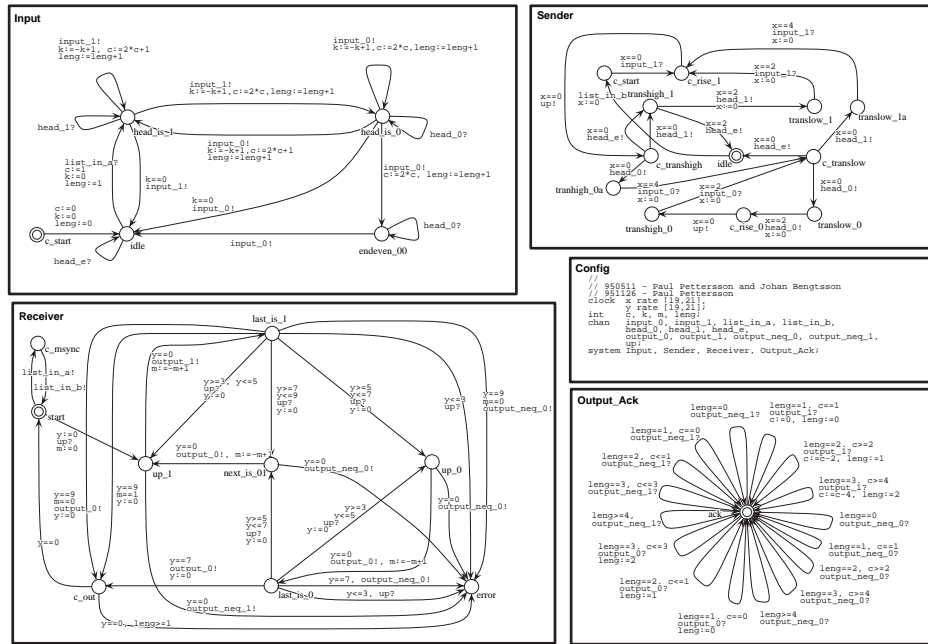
Input

input_1!
k:=-k+1, c:=2*c+1
leng:=leng+1

input_0!
k:=-k+1, c:=2*c, leng:=leng+1

input_1!
k:=-k+1, c:=2*c, leng:=leng+1

head_1?
head_is_1
head_is_0
head_0?

input_0!
k:=-k+1, c:=2*c+1
leng:=leng+1

list_in_a?
c:=1
k:=0
leng:=1

k==0
input_1!

input_0!
c:=2*c, leng:=leng+1

k==0
input_0!

c:=0
k:=0
leng:=0

c_start
idle
head_e?
input_0!
endeven_00
head_0?

Sender

x==4
input_1?
x:=0

x==0
input_1?
c_start
c_rise_1
x==2
input_1?
x:=0
x==0
up!
list_in_b
x:=0
transhigh_1
x==2
head_1!
translow_1
translow_1a
x==0
head_e!
x==0
head_1!
x==2
head_e!
idle
x==0
head_e!
x==0
head_1!
c_transhigh
c_translow
x==0
head_0!
tranhigh_0a
x==4
input_0?
x:=0
x==2
input_0?
x:=0
x==0
head_0!
x==0
up!
x==2
head_0!
x:=0
transhigh_0
c_rise_0
translow_0

Config

//
// 950511 - Paul Pettersson and Johan Bengtsson
// 951126 - Paul Pettersson
clock x rate [19,21];
y rate [19,21];
int c, k, m, leng;
chan input_0, input_1, list_in_a, list_in_b,
head_0, head_1, head_e,
output_0, output_1, output_neg_0, output_neg_1,
up;
system Input, Sender, Receiver, Output_Ack;

Receiver

last_is_1
c_msync
list_in_a!
list_in_b!
start
y==0
output_1!
m:=-m+1
y>=3, y<=5
up?
y:=0
y>=7
y<=9
up?
y:=0
y>=5
y<=7
up?
y:=0
y<=3
up?
y==9
m==0
output_neg_0!
y:=0
up?
m:=0
y==0
output_0!, m:=-m+1
up_1
next_is_01
y==0
output_neg_0!
up_0
y==9
m==1
y:=0
y==9
m==0
output_0!
y:=0
y>=5
y<=7
up?
y:=0
y>=3
y<=5
up?
y:=0
y==0
output_neg_0!
y==0
y==7
output_0!
y:=0
y==0
output_0!, m:=-m+1
y==7, output_neg_0!
c_out
last_is_0
y<=3, up?
y==0
output_neg_1!
error
y==0, leng>=1

Output_Ack

leng==0
output_neg_1?
leng==1, c==1
output_1?
c:=0, leng:=0
leng==1, c==0
output_neg_1?
leng==2, c>=2
output_1?
c:=c-2, leng:=1
leng==2, c<=1
output_neg_1?
leng==3, c>=4
output_1?
c:=c-4, leng:=2
leng==3, c<=3
output_neg_1?
leng>=4,
output_neg_1?
ack
leng==0
output_neg_0?
leng==3, c<=3
output_0?
leng:=2
leng==1, c==1
output_neg_0?
leng==2, c>=2
output_neg_0?
leng==2, c<=1
output_0?
leng:=1
leng==3, c>=4
output_neg_0?
leng==1, c==0
output_0?
leng:=0
leng>=4
output_neg_0?